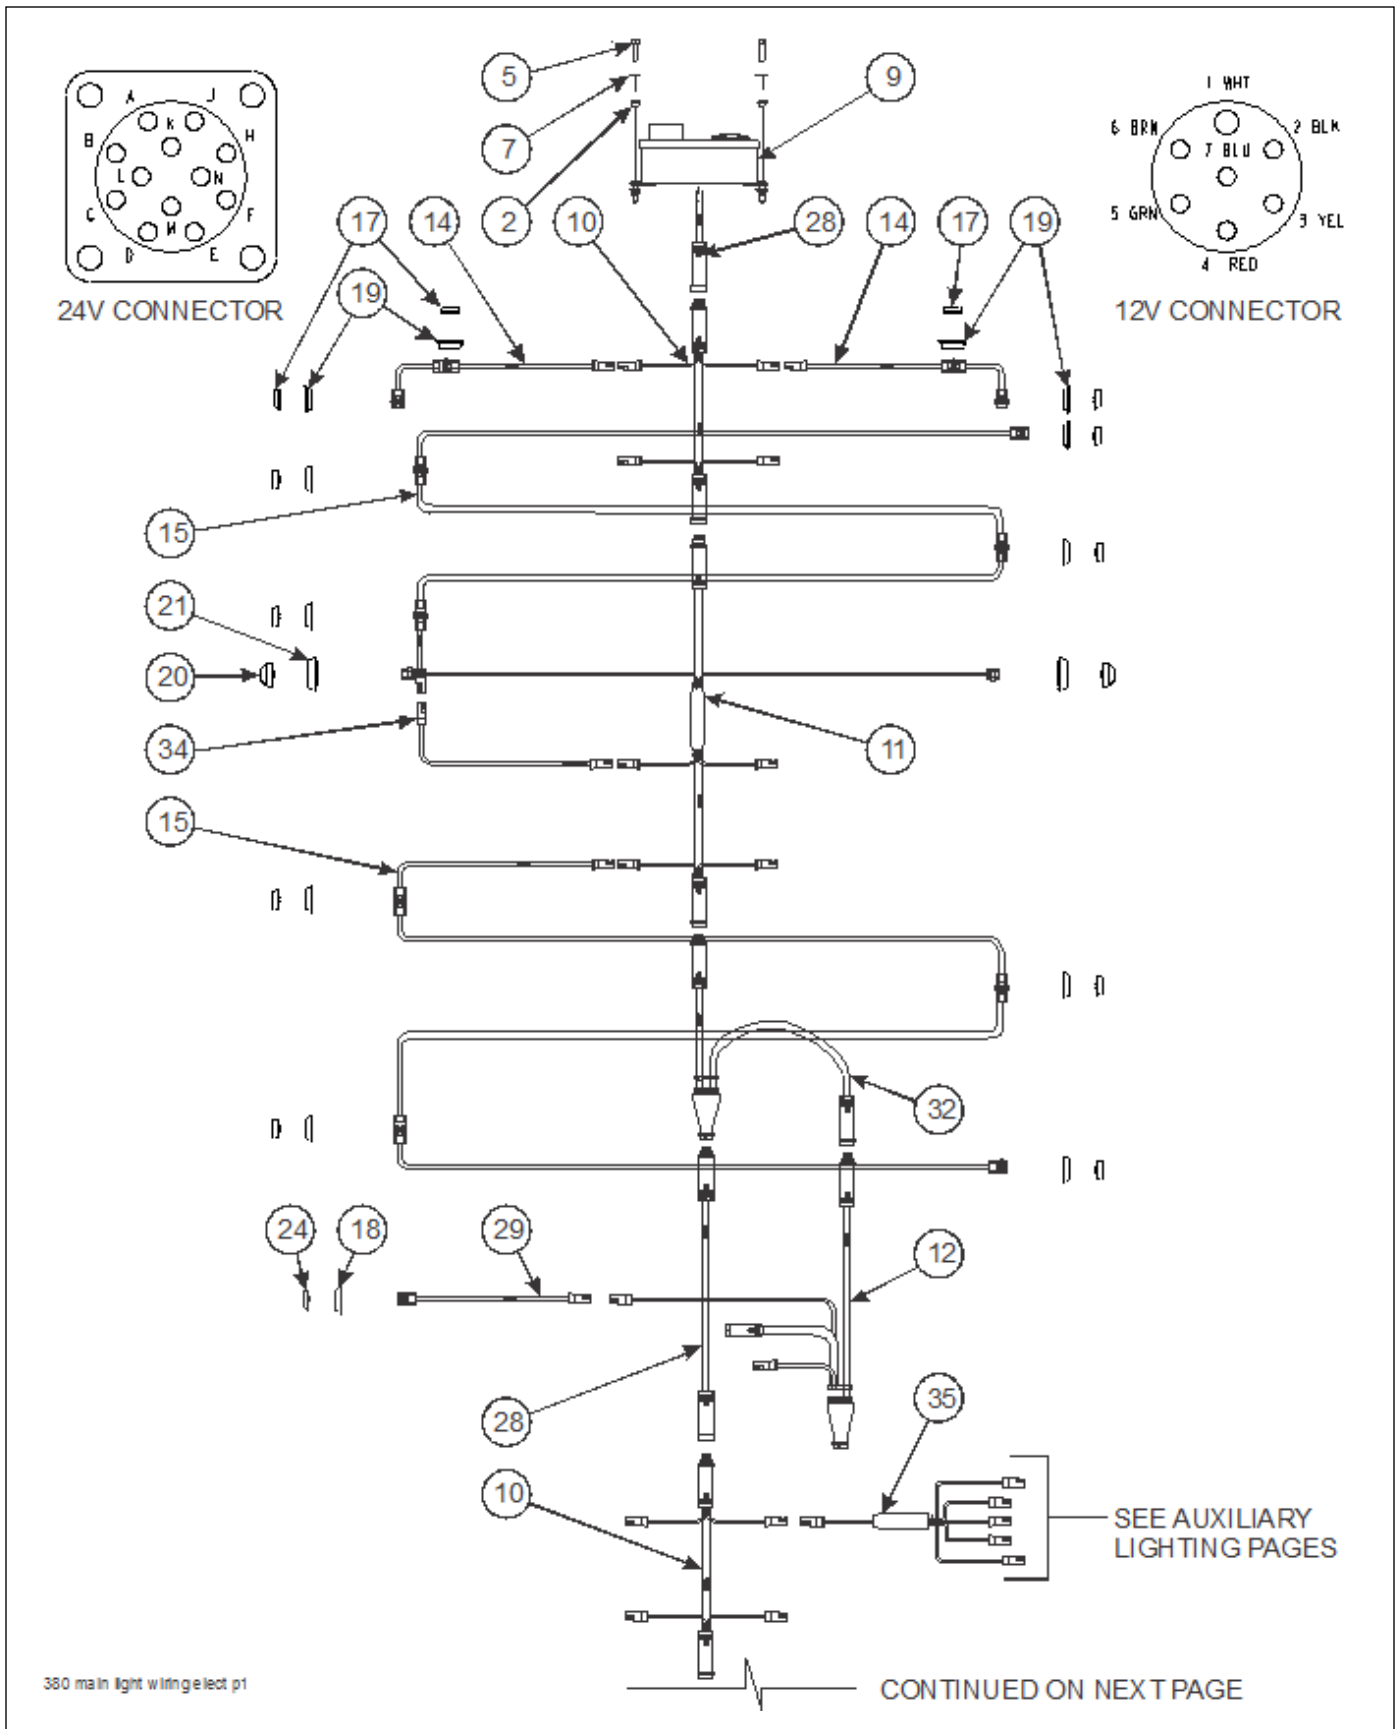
A
J
K
B
H
L
N
C
F
M
D
E
24V CONNECTOR

5
7
2
9
10
28

1 WHT
6 BRN
2 BLK
7 BLU
5 GRN
3 YEL
4 RED
12V CONNECTOR

17
14
19
17
14
19
15
21
20
34
11
15
32
24
18
29
12
28
35
10
SEE AUXILIARY LIGHTING PAGES

380 main light wiring elect p1
CONTINUED ON NEXT PAGE